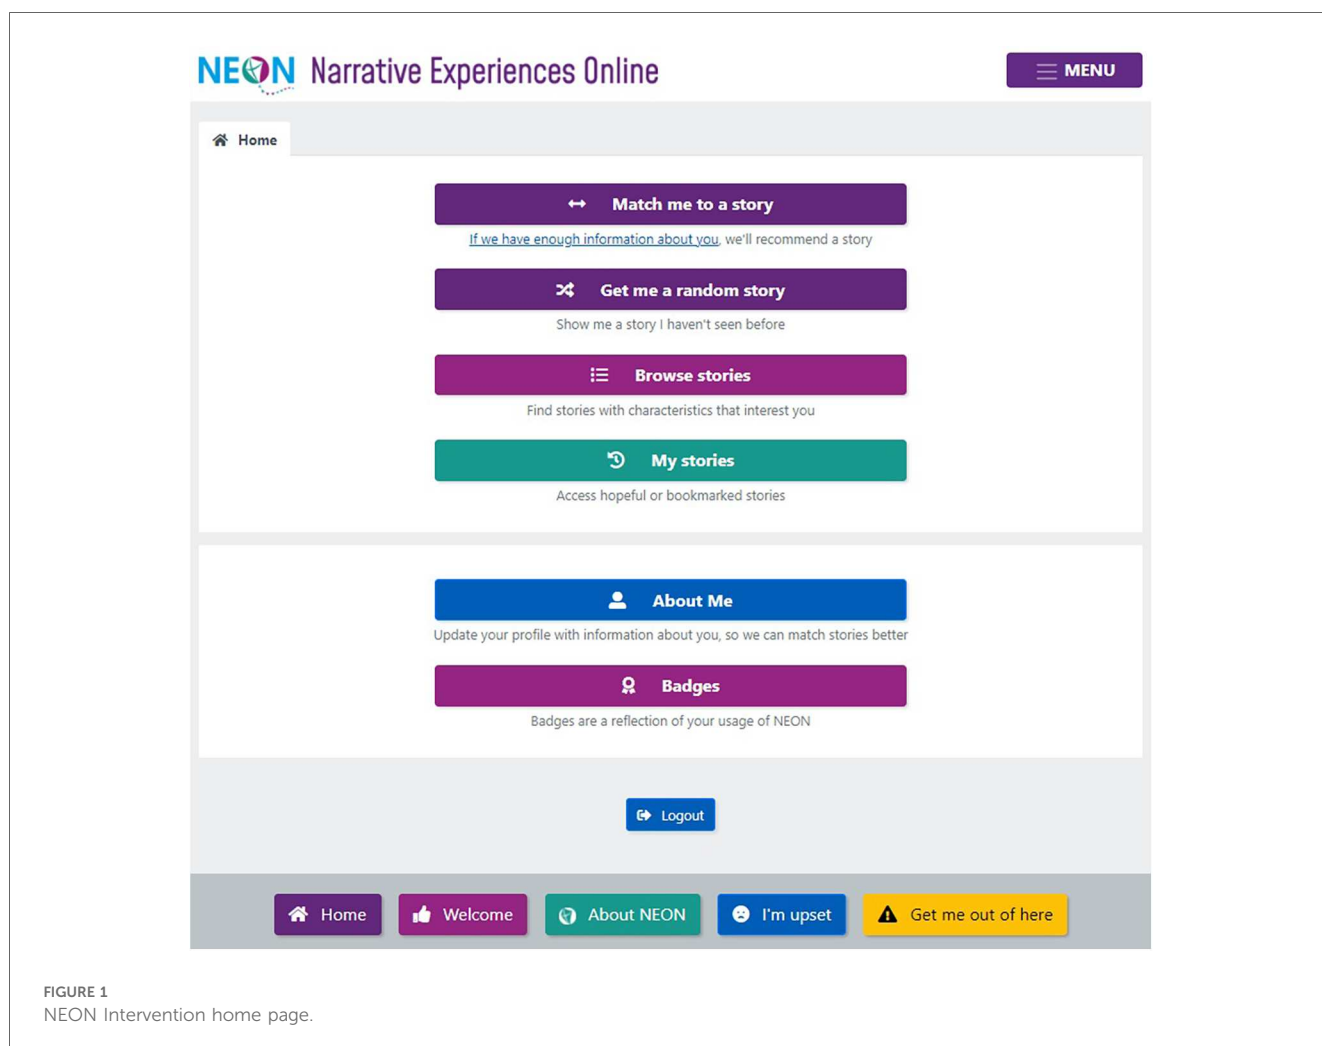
NEON Narrative Experiences Online

MENU

Home

Match me to a story

If we have enough information about you, we'll recommend a story

Get me a random story

Show me a story I haven't seen before

Browse stories

Find stories with characteristics that interest you

My stories

Access hopeful or bookmarked stories

About Me

Update your profile with information about you, so we can match stories better

Badges

Badges are a reflection of your usage of NEON

Logout

Home Welcome About NEON I'm upset Get me out of here

FIGURE 1
NEON Intervention home page.